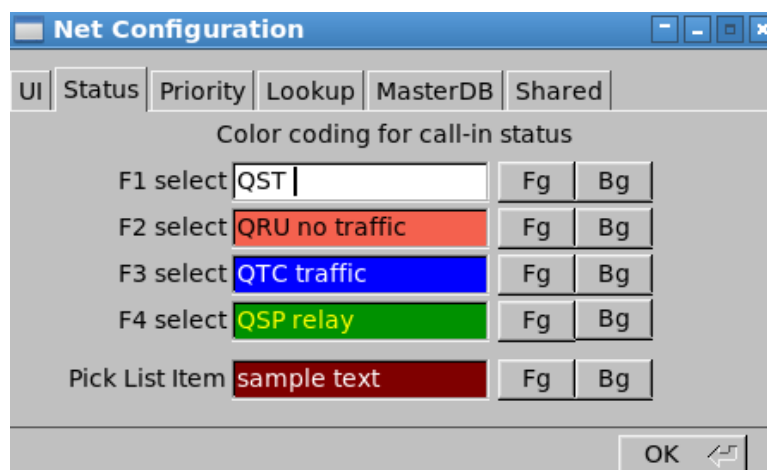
Net Configuration

UI | Status | Priority | Lookup | MasterDB | Shared

Color coding for call-in status

F1 select QST Fg Bg

F2 select QRU no traffic Fg Bg

F3 select QTC traffic Fg Bg

F4 select QSP relay Fg Bg

Pick List Item sample text Fg Bg

OK